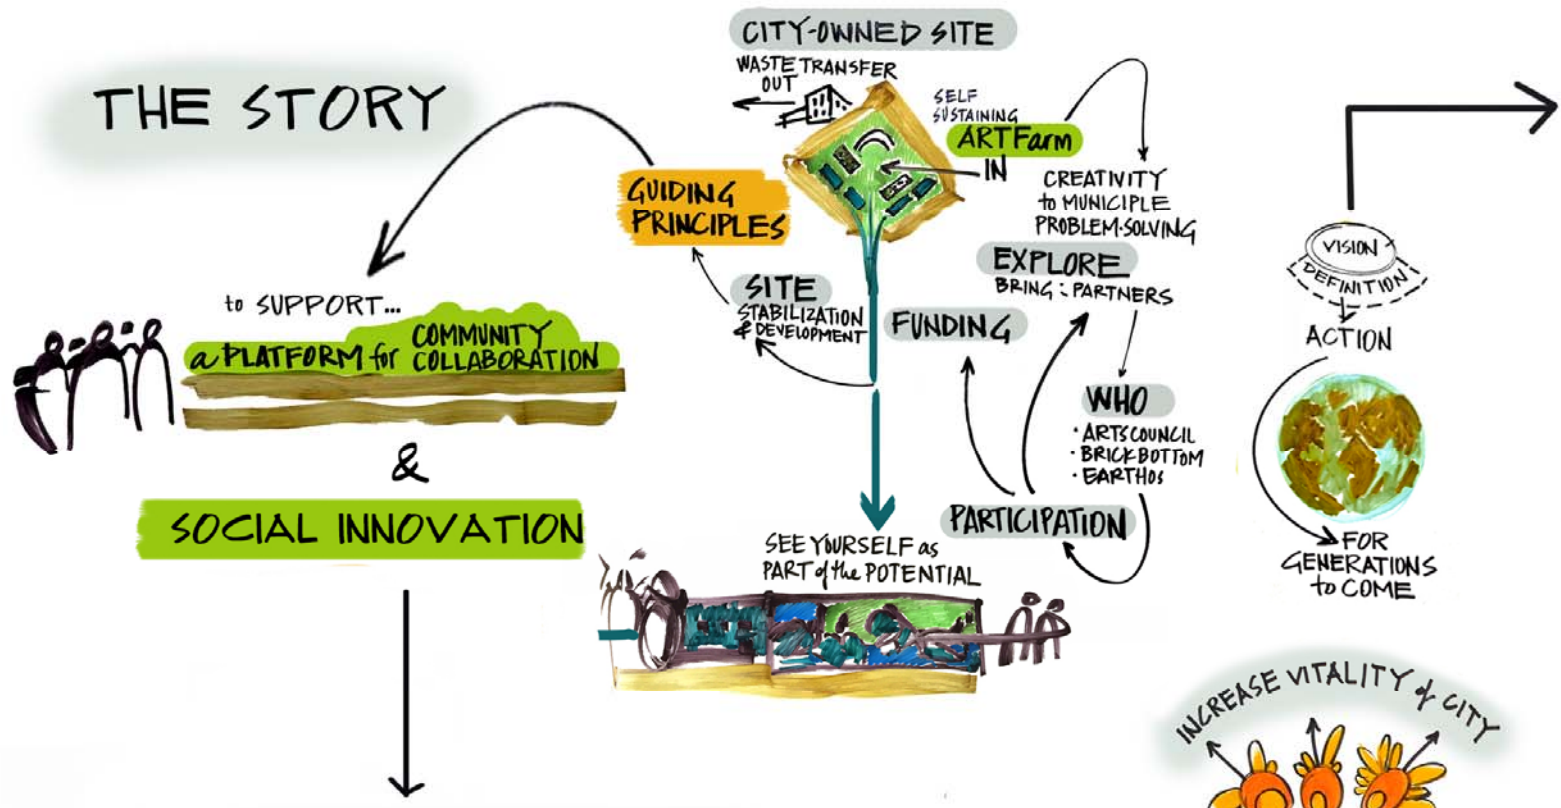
THE STORY

CITY-OWNED SITE

WASTE TRANSFER OUT

SELF SUSTAINING ARTFarm IN

GUIDING PRINCIPLES

CREATIVITY to MUNICIPLE PROBLEM-SOLVING

EXPLORE BRING : PARTNERS

SITE STABILIZATION & DEVELOPMENT

FUNDING

to SUPPORT...

a PLATFORM for COMMUNITY COLLABORATION

&

SOCIAL INNOVATION

WHO
· ARTS COUNCIL
· BRICKBOTTOM
· EARTHOS

PARTICIPATION

SEE YOURSELF as PART of the POTENTIAL

VISION
DEFINITION
ACTION

FOR GENERATIONS to COME

INCREASE VITALITY of CITY